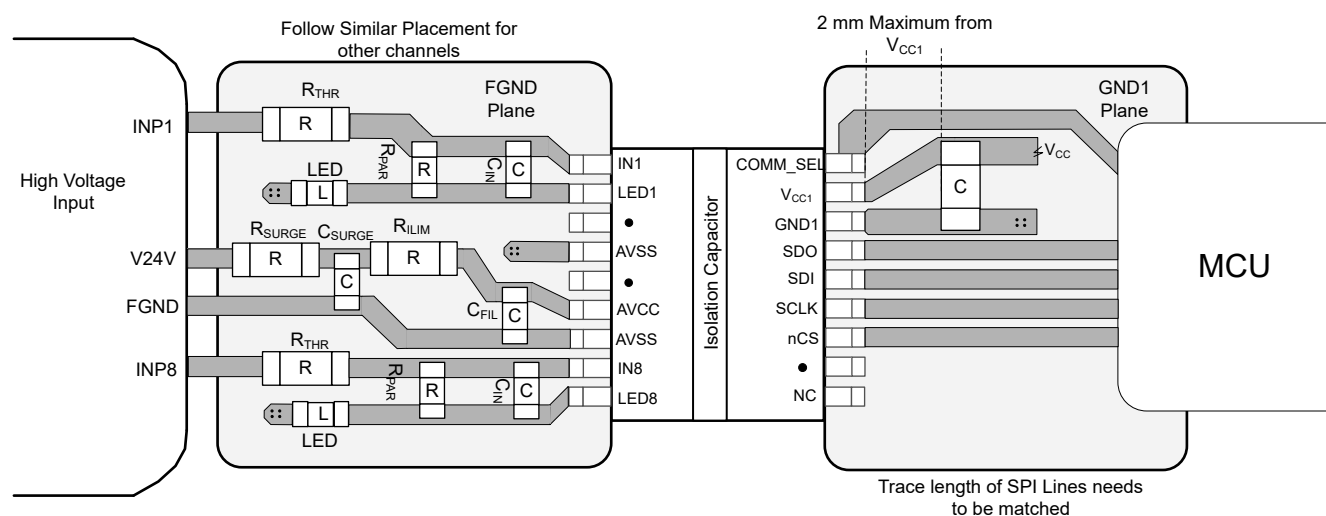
Follow Similar Placement for other channels

2 mm Maximum from $V_{CC1}$

High Voltage Input

INP1

V24V

FGND

INP8

$R_{THR}$

R

FGND Plane

$R_{PAR}$

R

$C_{IN}$

C

LED

L

$R_{SURGE}$

$C_{SURGE}$

$R_{ILIM}$

R

C

R

$C_{FIL}$

C

$R_{THR}$

R

$R_{PAR}$

R

$C_{IN}$

C

L

LED

IN1

LED1

●

AVSS

●

AVCC

AVSS

IN8

LED8

Isolation Capacitor

COMM_SEL

$V_{CC1}$

GND1

SDO

SDI

SCLK

nCS

●

NC

GND1 Plane

$V_{CC}$

C

MCU

Trace length of SPI Lines needs to be matched